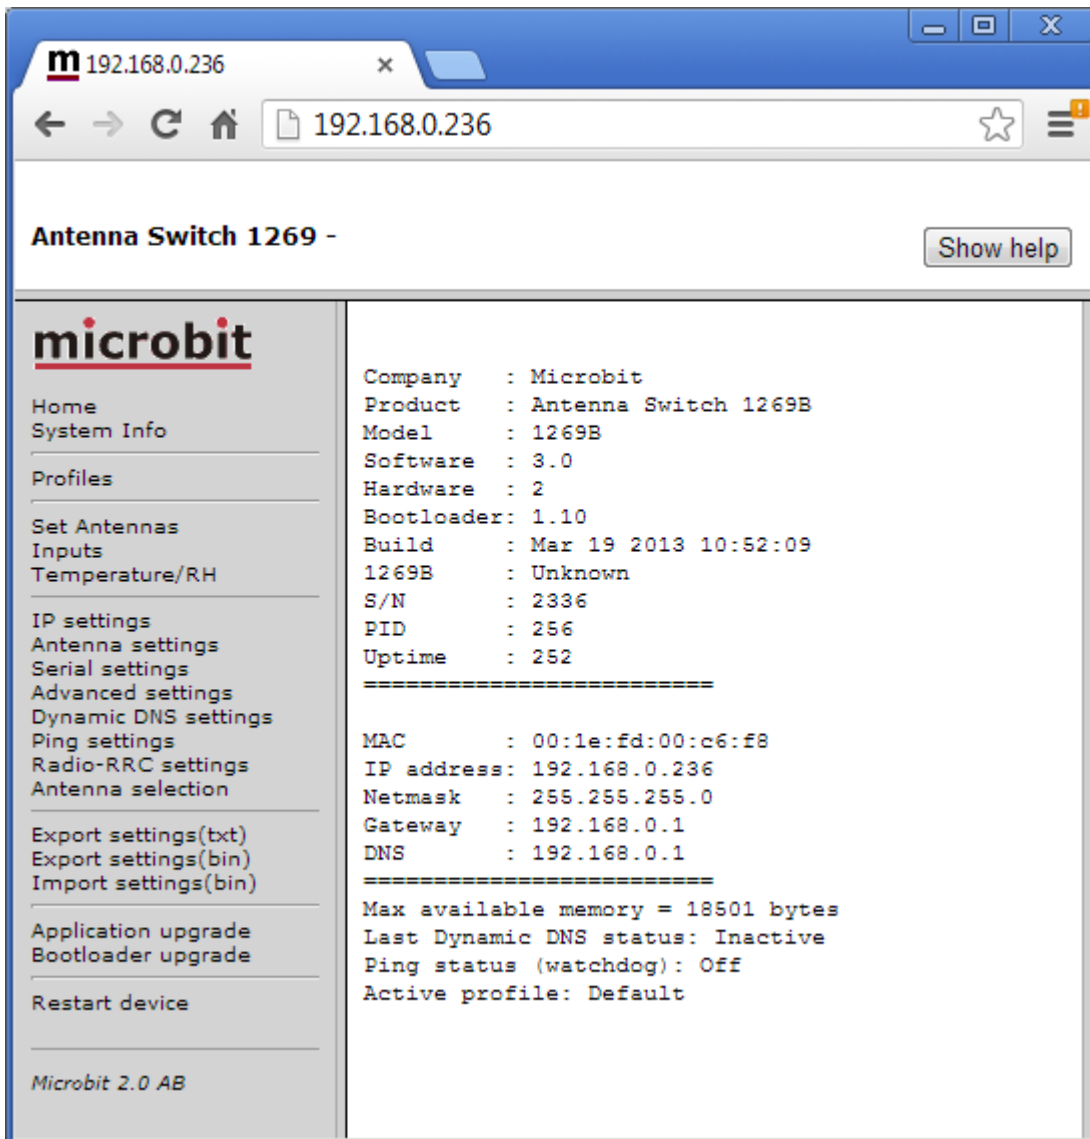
m 192.168.0.236 ×

192.168.0.236

Antenna Switch 1269 -

Show help

microbit

Home
System Info

Profiles

Set Antennas
Inputs
Temperature/RH

IP settings
Antenna settings
Serial settings
Advanced settings
Dynamic DNS settings
Ping settings
Radio-RRC settings
Antenna selection

Export settings(txt)
Export settings(bin)
Import settings(bin)

Application upgrade
Bootloader upgrade

Restart device

Microbit 2.0 AB

Company : Microbit
Product : Antenna Switch 1269B
Model : 1269B
Software : 3.0
Hardware : 2
Bootloader: 1.10
Build : Mar 19 2013 10:52:09
1269B : Unknown
S/N : 2336
PID : 256
Uptime : 252
=========================

MAC : 00:1e:fd:00:c6:f8
IP address: 192.168.0.236
Netmask : 255.255.255.0
Gateway : 192.168.0.1
DNS : 192.168.0.1
=========================
Max available memory = 18501 bytes
Last Dynamic DNS status: Inactive
Ping status (watchdog): Off
Active profile: Default